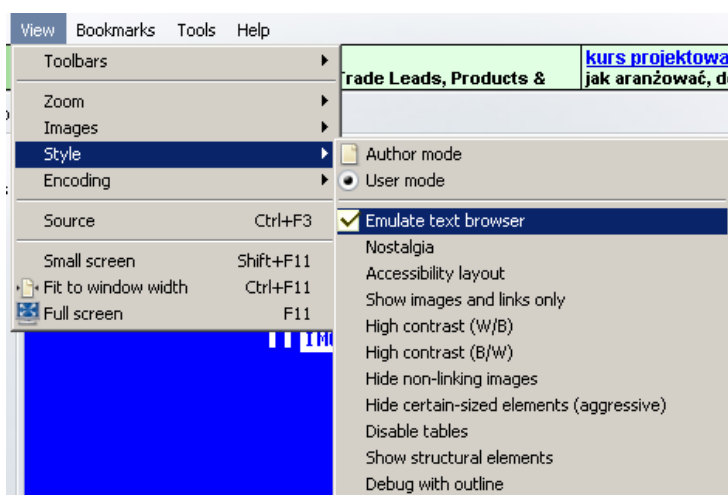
View Bookmarks Tools Help

Toolbars
Zoom
Images
Style
Encoding
Source Ctrl+F3
Small screen Shift+F11
Fit to window width Ctrl+F11
Full screen F11

Trade Leads, Products &

kurs projektowa
jak aranżować, d

Author mode
User mode
Emulate text browser
Nostalgia
Accessibility layout
Show images and links only
High contrast (W/B)
High contrast (B/W)
Hide non-linking images
Hide certain-sized elements (aggressive)
Disable tables
Show structural elements
Debug with outline

IM